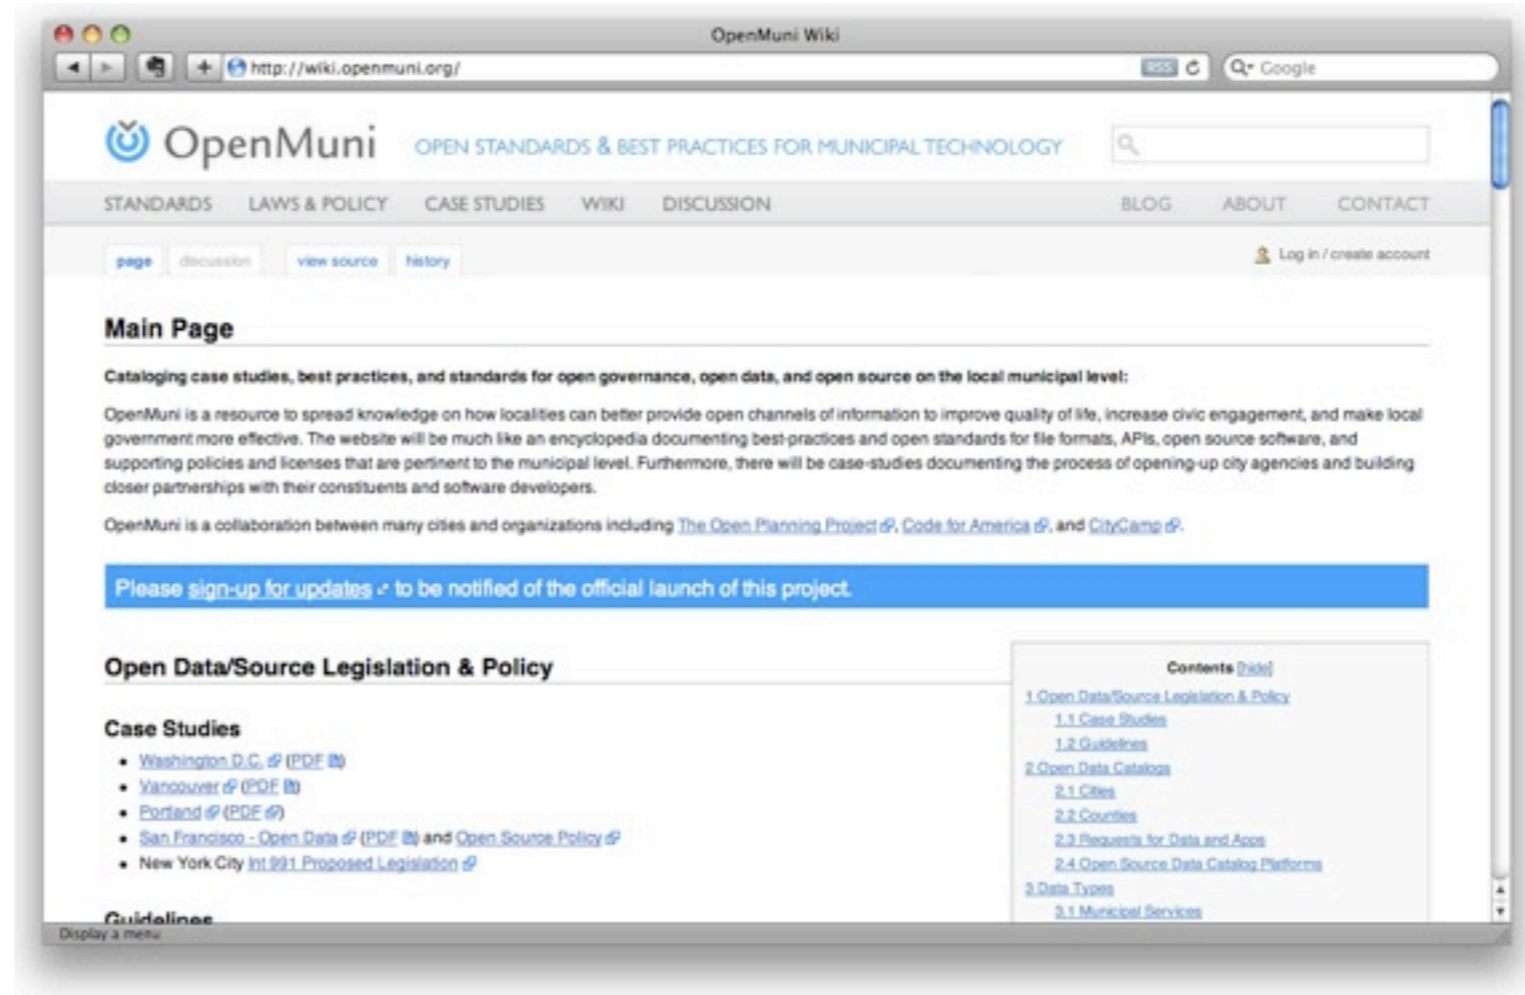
OpenMuni Wiki

http://wiki.openmuni.org/

RSS

Google

OpenMuni OPEN STANDARDS & BEST PRACTICES FOR MUNICIPAL TECHNOLOGY

STANDARDS LAWS & POLICY CASE STUDIES WIKI DISCUSSION BLOG ABOUT CONTACT

page discussion view source history

Log in / create account

Main Page

Cataloging case studies, best practices, and standards for open governance, open data, and open source on the local municipal level:

OpenMuni is a resource to spread knowledge on how localities can better provide open channels of information to improve quality of life, increase civic engagement, and make local government more effective. The website will be much like an encyclopedia documenting best-practices and open standards for file formats, APIs, open source software, and supporting policies and licenses that are pertinent to the municipal level. Furthermore, there will be case-studies documenting the process of opening-up city agencies and building closer partnerships with their constituents and software developers.

OpenMuni is a collaboration between many cities and organizations including The Open Planning Project, Code for America, and CityCamp.

Please sign-up for updates to be notified of the official launch of this project.

Open Data/Source Legislation & Policy

Case Studies

- Washington D.C. (PDF)
- Vancouver (PDF)
- Portland (PDF)
- San Francisco - Open Data (PDF) and Open Source Policy
- New York City Int 991 Proposed Legislation

Guidelines

Contents [hide]

1 Open Data/Source Legislation & Policy
1.1 Case Studies
1.2 Guidelines
2 Open Data Catalogs
2.1 Cities
2.2 Counties
2.3 Requests for Data and Apps
2.4 Open Source Data Catalog Platforms
3 Data Types
3.1 Municipal Services

Display a menu